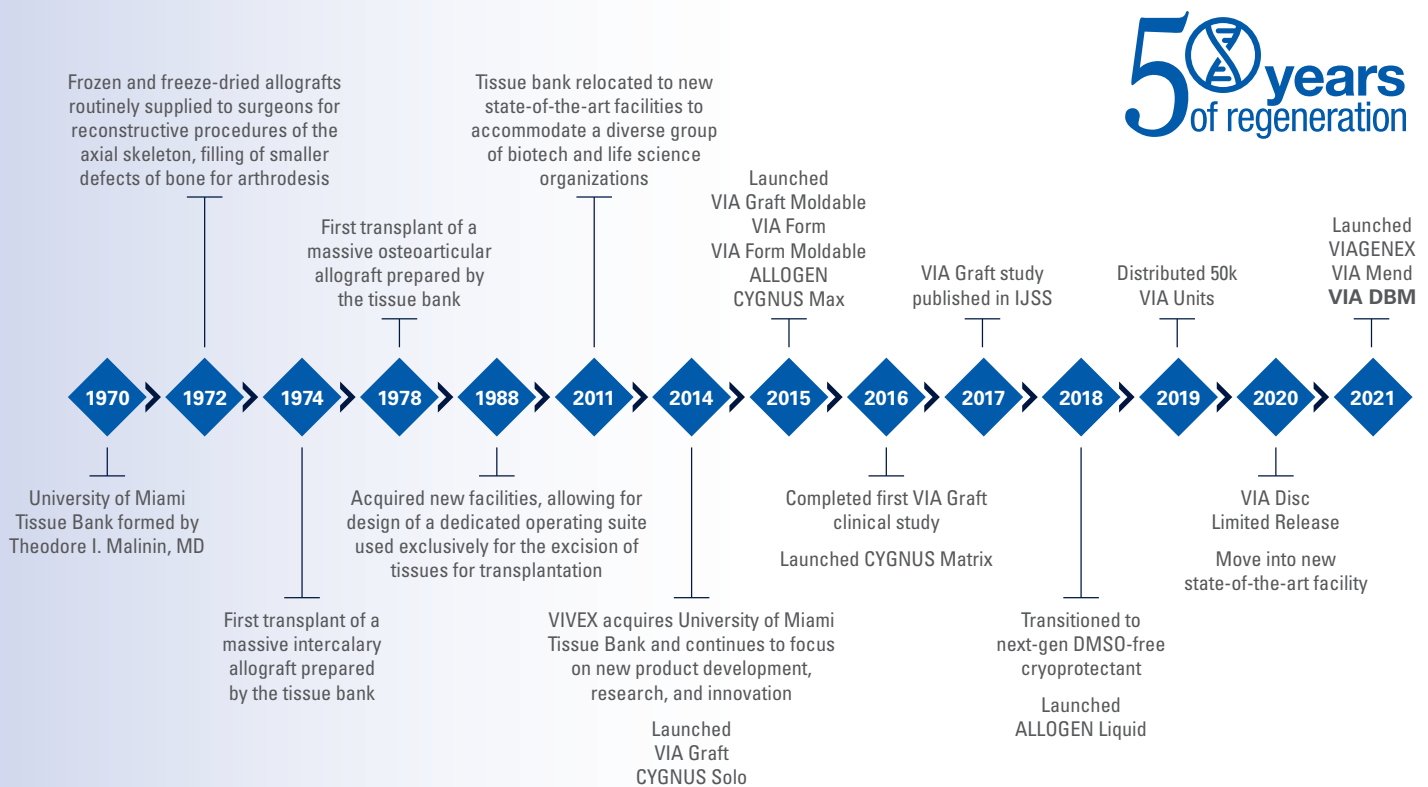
50 years of regeneration

Frozen and freeze-dried allografts routinely supplied to surgeons for reconstructive procedures of the axial skeleton, filling of smaller defects of bone for arthrodesis

Tissue bank relocated to new state-of-the-art facilities to accommodate a diverse group of biotech and life science organizations

First transplant of a massive osteoarticular allograft prepared by the tissue bank

Launched
VIA Graft Moldable
VIA Form
VIA Form Moldable
ALLOGEN
CYGNUS Max

VIA Graft study published in IJSS

Distributed 50k VIA Units

Launched
VIAGENEX
VIA Mend
**VIA DBM**

1970
1972
1974
1978
1988
2011
2014
2015
2016
2017
2018
2019
2020
2021

University of Miami Tissue Bank formed by Theodore I. Malinin, MD

First transplant of a massive intercalary allograft prepared by the tissue bank

Acquired new facilities, allowing for design of a dedicated operating suite used exclusively for the excision of tissues for transplantation

VIVEX acquires University of Miami Tissue Bank and continues to focus on new product development, research, and innovation

Launched
VIA Graft
CYGNUS Solo

Completed first VIA Graft clinical study

Launched CYGNUS Matrix

Transitioned to next-gen DMSO-free cryoprotectant

Launched
ALLOGEN Liquid

VIA Disc
Limited Release

Move into new state-of-the-art facility